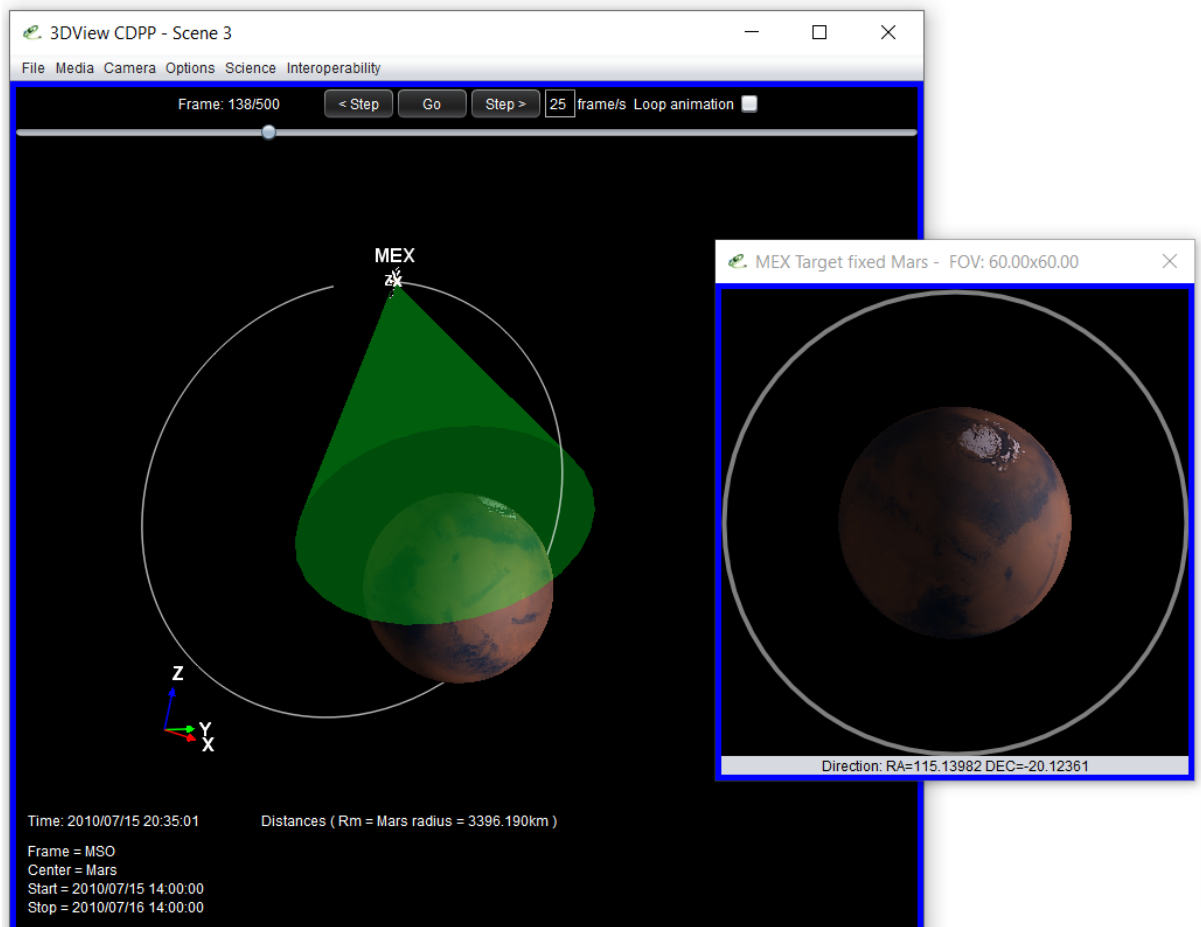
3DView CDPP - Scene 3

File Media Camera Options Science Interoperability

Frame: 138/500 < Step Go Step > 25 frame/s Loop animation

MEX

Z

Y

X

Time: 2010/07/15 20:35:01

Distances ( Rm = Mars radius = 3396.190km )

Frame = MSO
Center = Mars
Start = 2010/07/15 14:00:00
Stop = 2010/07/16 14:00:00

MEX Target fixed Mars - FOV: 60.00x60.00

Direction: RA=115.13982 DEC=-20.12361